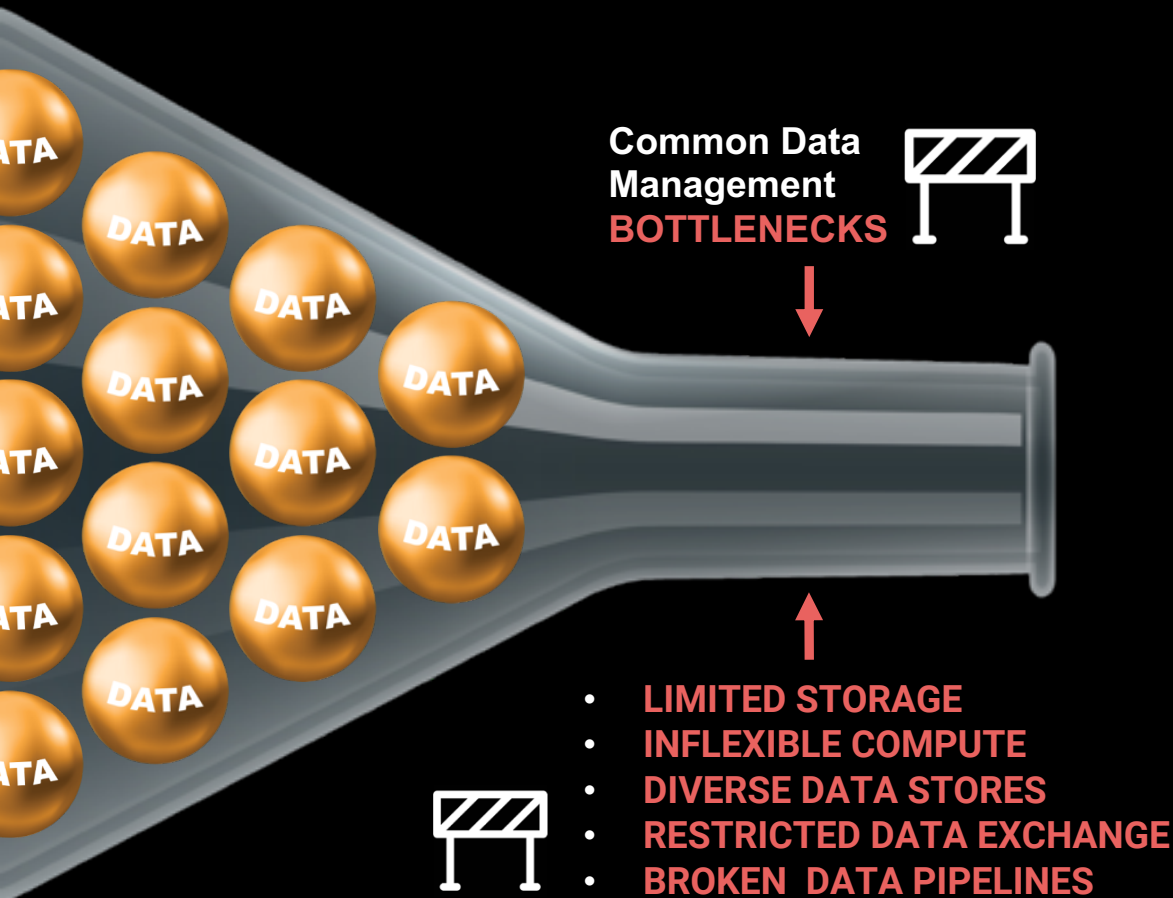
ATA
DATA
DATA
ATA
DATA
DATA
ATA
DATA
DATA
ATA
DATA
DATA
ATA
DATA
ATA

Common Data Management BOTTLENECKS

- LIMITED STORAGE
- INFLEXIBLE COMPUTE
- DIVERSE DATA STORES
- RESTRICTED DATA EXCHANGE
- BROKEN DATA PIPELINES